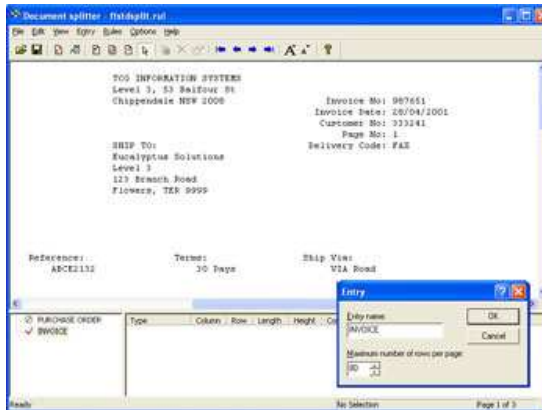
Document splitter - flstdsplit.rul

File Edit View Entry Rules Options Help

TCG INFORMATION SYSTEMS
Level 3, 53 Balfour St
Chippendale NSW 2008

Invoice No: 987651
Invoice Date: 28/04/2001
Customer No: 333241
Page No: 1
Delivery Code: FAX

SHIP TO:
Eucalyptus Solutions
Level 3
123 Branch Road
Flowers, TER 9999

Reference:
ABCE2132

Terms:
30 Days

Ship Via:
VIA Road

PURCHASE ORDER
INVOICE

| Type | Column | Row | Length | Height | Co |
|---|---|---|---|---|---|

Entry

Entry name:
INVOICE

OK

Cancel

Maximum number of rows per page:
80

Ready

No Selection

Page 1 of 3